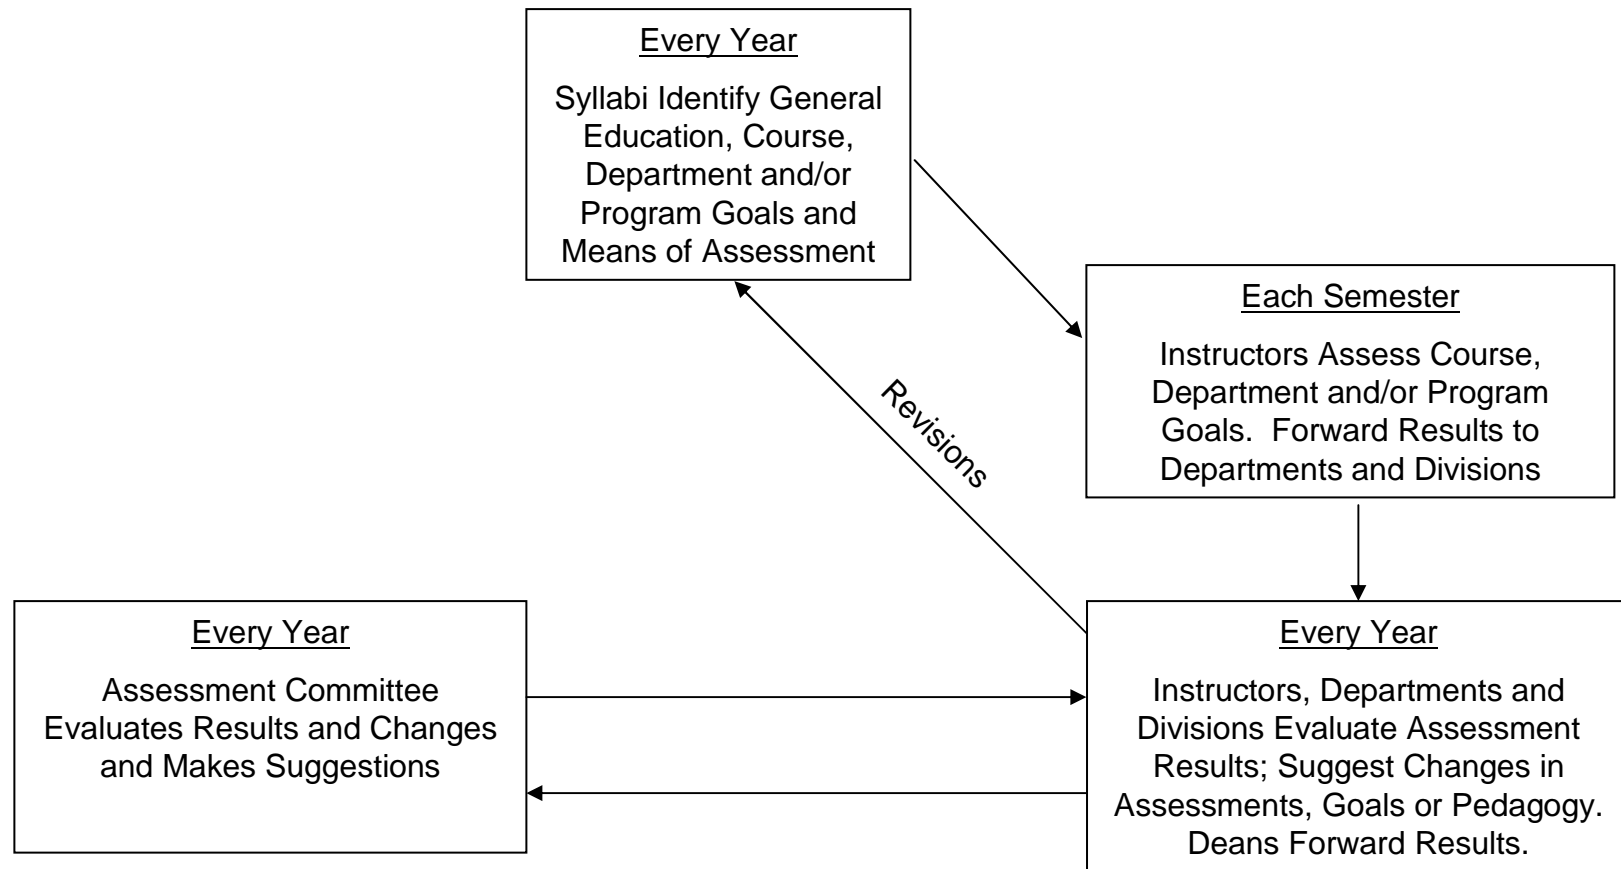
Every Year

Syllabi Identify General Education, Course, Department and/or Program Goals and Means of Assessment

Each Semester

Instructors Assess Course, Department and/or Program Goals. Forward Results to Departments and Divisions

Revisions

Every Year

Assessment Committee Evaluates Results and Changes and Makes Suggestions

Every Year

Instructors, Departments and Divisions Evaluate Assessment Results; Suggest Changes in Assessments, Goals or Pedagogy. Deans Forward Results.